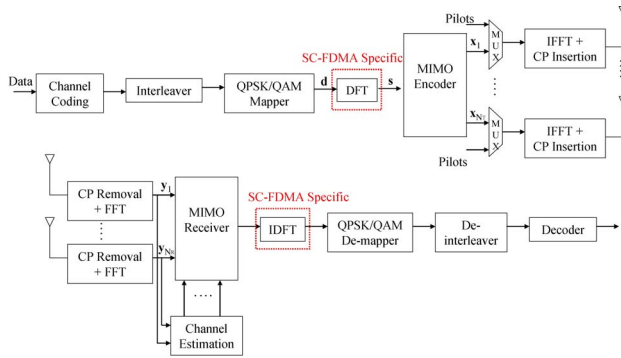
Pilots

SC-FDMA Specific

Data

Channel Coding

Interleaver

QPSK/QAM Mapper

d

DFT

s

MIMO Encoder

$\mathbf{x}_1$

M U X

IFFT + CP Insertion

$\mathbf{x}_{N_T}$

M U X

IFFT + CP Insertion

Pilots

SC-FDMA Specific

CP Removal + FFT

$\mathbf{y}_1$

CP Removal + FFT

$\mathbf{y}_{N_R}$

MIMO Receiver

IDFT

QPSK/QAM De-mapper

De-interleaver

Decoder

Channel Estimation